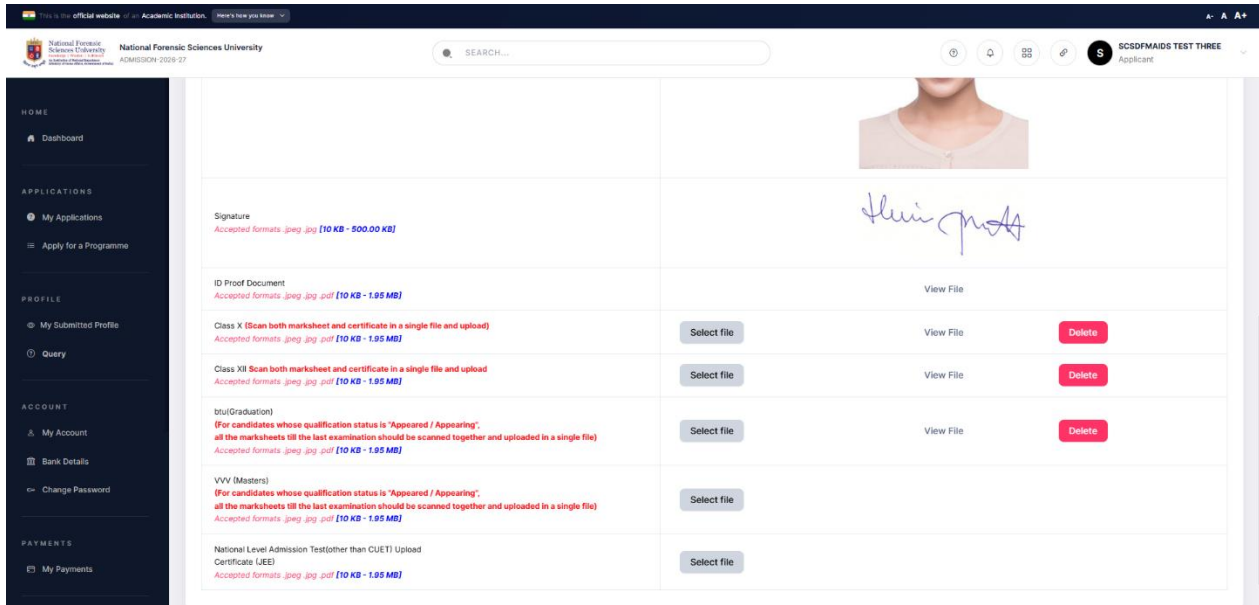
This is the official website of an Academic Institution. Here's how you know

A- A A+

National Forensic Sciences University

National Forensic Sciences University
ADMISSION-2026-27

SEARCH...

SCSDFMAIDS TEST THREE
Applicant

HOME

Dashboard

APPLICATIONS

My Applications

Apply for a Programme

PROFILE

My Submitted Profile

Query

ACCOUNT

My Account

Bank Details

Change Password

PAYMENTS

My Payments

| | | | |
|---|---|---|---|
| Signature<br>Accepted formats .jpeg .jpg [10 KB - 500.00 KB] | | | |
| ID Proof Document<br>Accepted formats .jpeg .jpg .pdf [10 KB - 1.95 MB] | | View File | |
| Class X (Scan both marksheet and certificate in a single file and upload)<br>Accepted formats .jpeg .jpg .pdf [10 KB - 1.95 MB] | Select file | View File | Delete |
| Class XII Scan both marksheet and certificate in a single file and upload<br>Accepted formats .jpeg .jpg .pdf [10 KB - 1.95 MB] | Select file | View File | Delete |
| btu(Graduation)<br>(For candidates whose qualification status is "Appeared / Appearing", all the marksheets till the last examination should be scanned together and uploaded in a single file)<br>Accepted formats .jpeg .jpg .pdf [10 KB - 1.95 MB] | Select file | View File | Delete |
| VVV (Masters)<br>(For candidates whose qualification status is "Appeared / Appearing", all the marksheets till the last examination should be scanned together and uploaded in a single file)<br>Accepted formats .jpeg .jpg .pdf [10 KB - 1.95 MB] | Select file | | |
| National Level Admission Test(other than CUET) Upload Certificate (JEE)<br>Accepted formats .jpeg .jpg .pdf [10 KB - 1.95 MB] | Select file | | |